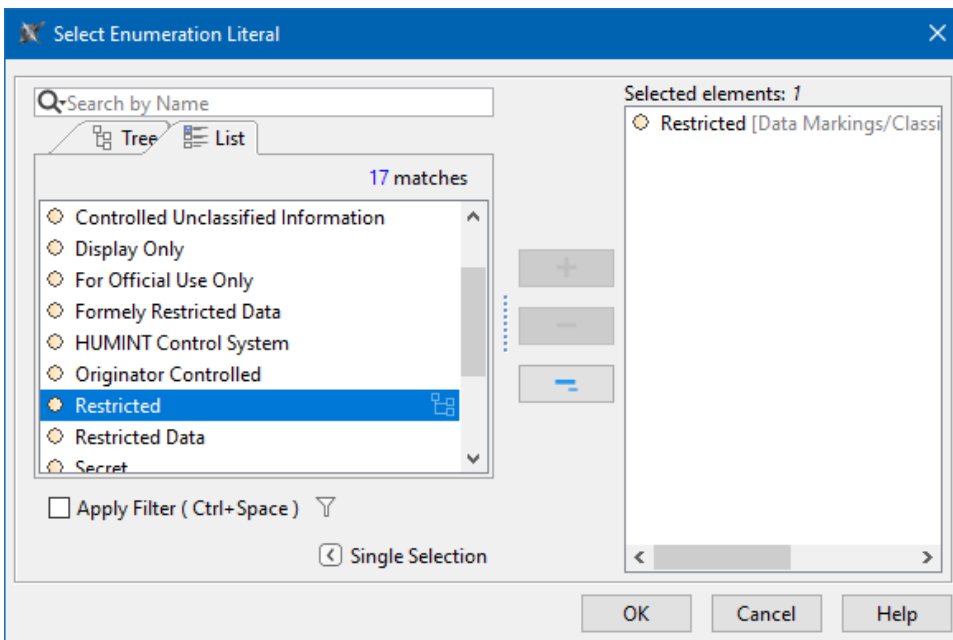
Select Enumeration Literal

Search by Name

Tree | List

17 matches

Controlled Unclassified Information
Display Only
For Official Use Only
Formely Restricted Data
HUMINT Control System
Originator Controlled
Restricted
Restricted Data
Secret

Apply Filter ( Ctrl+Space )

Single Selection

Selected elements: 1

Restricted [Data Markings/Classi

+
−

OK
Cancel
Help